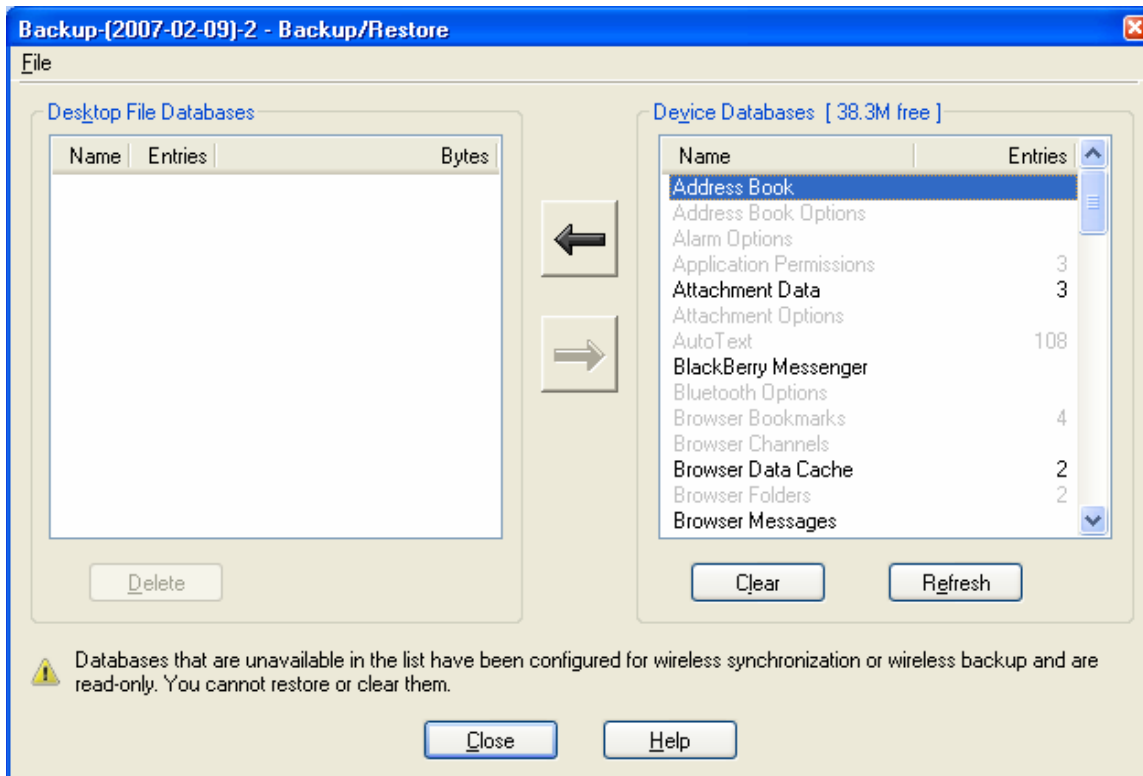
Backup-(2007-02-09)-2 - Backup/Restore

File

Desktop File Databases

| Name | Entries | Bytes |
|---|---|---|

Delete

Device Databases [ 38.3M free ]

| Name | Entries |
|---|---|
| Address Book | |
| Address Book Options | |
| Alarm Options | |
| Application Permissions | 3 |
| Attachment Data | 3 |
| Attachment Options | |
| AutoText | 108 |
| BlackBerry Messenger | |
| Bluetooth Options | |
| Browser Bookmarks | 4 |
| Browser Channels | |
| Browser Data Cache | 2 |
| Browser Folders | 2 |
| Browser Messages | |

Clear

Refresh

Databases that are unavailable in the list have been configured for wireless synchronization or wireless backup and are read-only. You cannot restore or clear them.

Close

Help